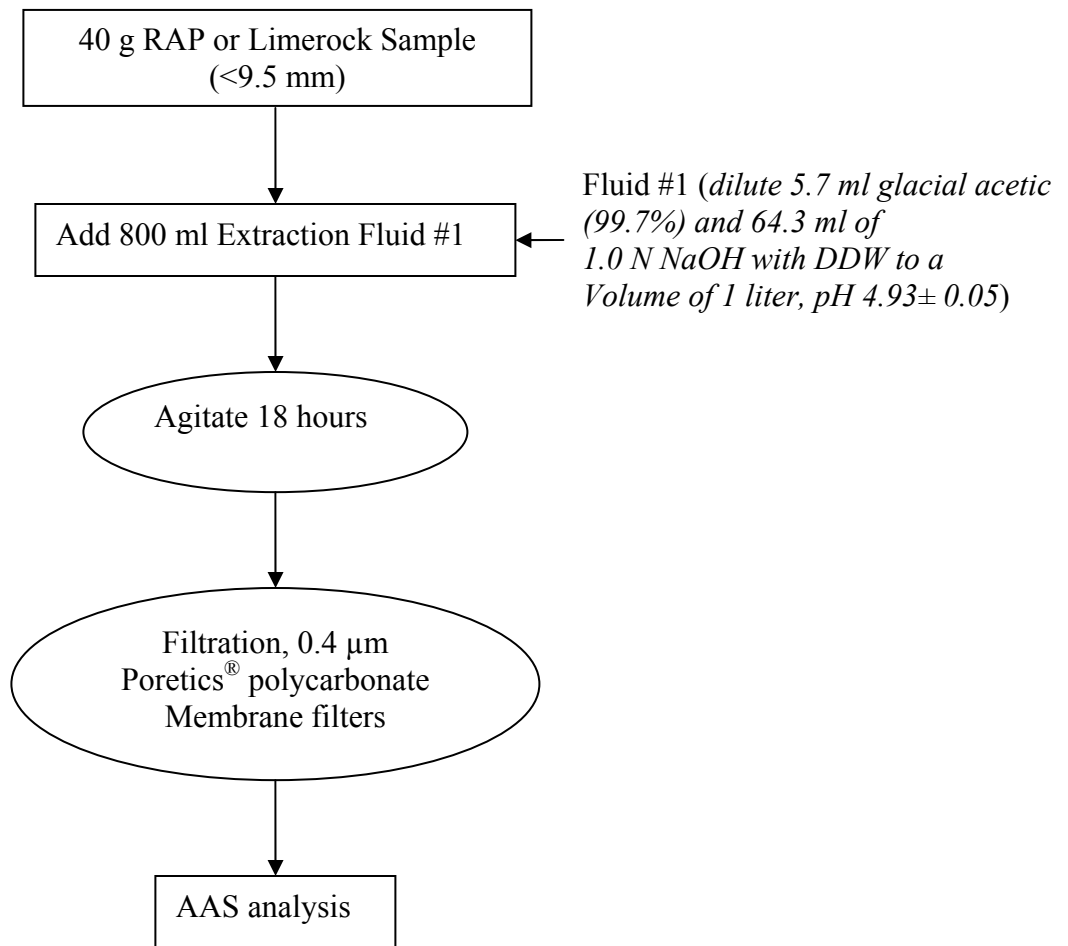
40 g RAP or Limerock Sample (<9.5 mm)

Add 800 ml Extraction Fluid #1

Fluid #1 (*dilute 5.7 ml glacial acetic (99.7%) and 64.3 ml of 1.0 N NaOH with DDW to a Volume of 1 liter, pH 4.93± 0.05*)

Agitate 18 hours

Filtration, 0.4 µm Poretics® polycarbonate Membrane filters

AAS analysis